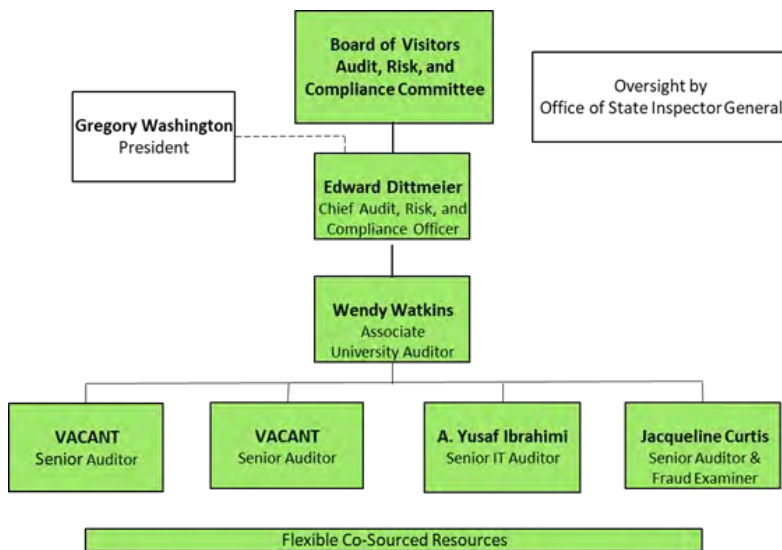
Board of Visitors
Audit, Risk, and
Compliance Committee

Oversight by
Office of State Inspector General

Gregory Washington
President

Edward Dittmeier
Chief Audit, Risk, and
Compliance Officer

Wendy Watkins
Associate
University Auditor

VACANT
Senior Auditor

VACANT
Senior Auditor

A. Yusaf Ibrahimi
Senior IT Auditor

Jacqueline Curtis
Senior Auditor &
Fraud Examiner

Flexible Co-Sourced Resources